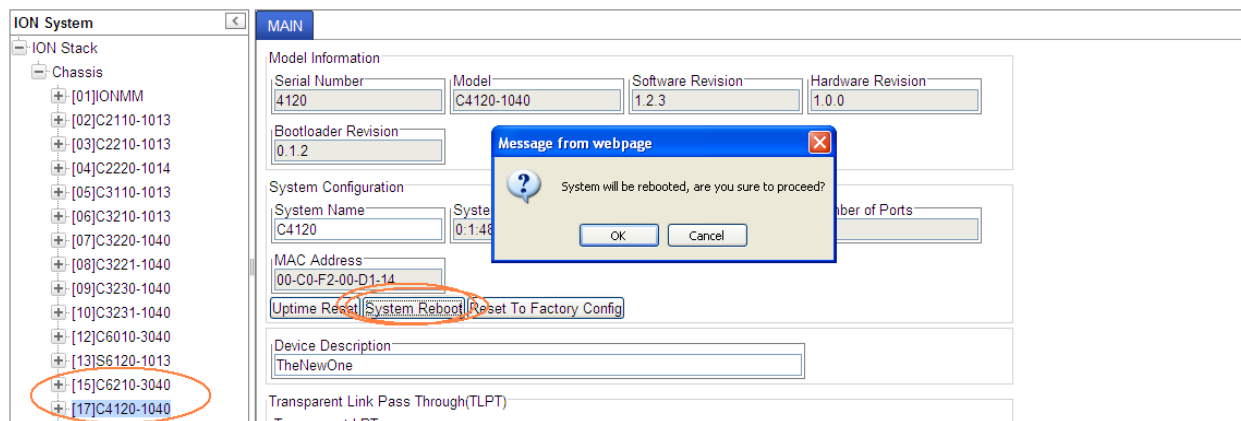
ION System
ION Stack
Chassis
[01]IONMM
[02]C2110-1013
[03]C2210-1013
[04]C2220-1014
[05]C3110-1013
[06]C3210-1013
[07]C3220-1040
[08]C3221-1040
[09]C3230-1040
[10]C3231-1040
[12]C6010-3040
[13]S6120-1013
[15]C6210-3040
[17]C4120-1040

MAIN

Model Information
Serial Number
4120
Model
C4120-1040
Software Revision
1.2.3
Hardware Revision
1.0.0
Bootloader Revision
0.1.2

System Configuration
System Name
C4120
Syste
0:1:48
mber of Ports
MAC Address
00-C0-F2-00-D1-14
Uptime Reset
System Reboot
Reset To Factory Config

Device Description
TheNewOne

Transparent Link Pass Through(TLPT)

Message from webpage
System will be rebooted, are you sure to proceed?
OK
Cancel